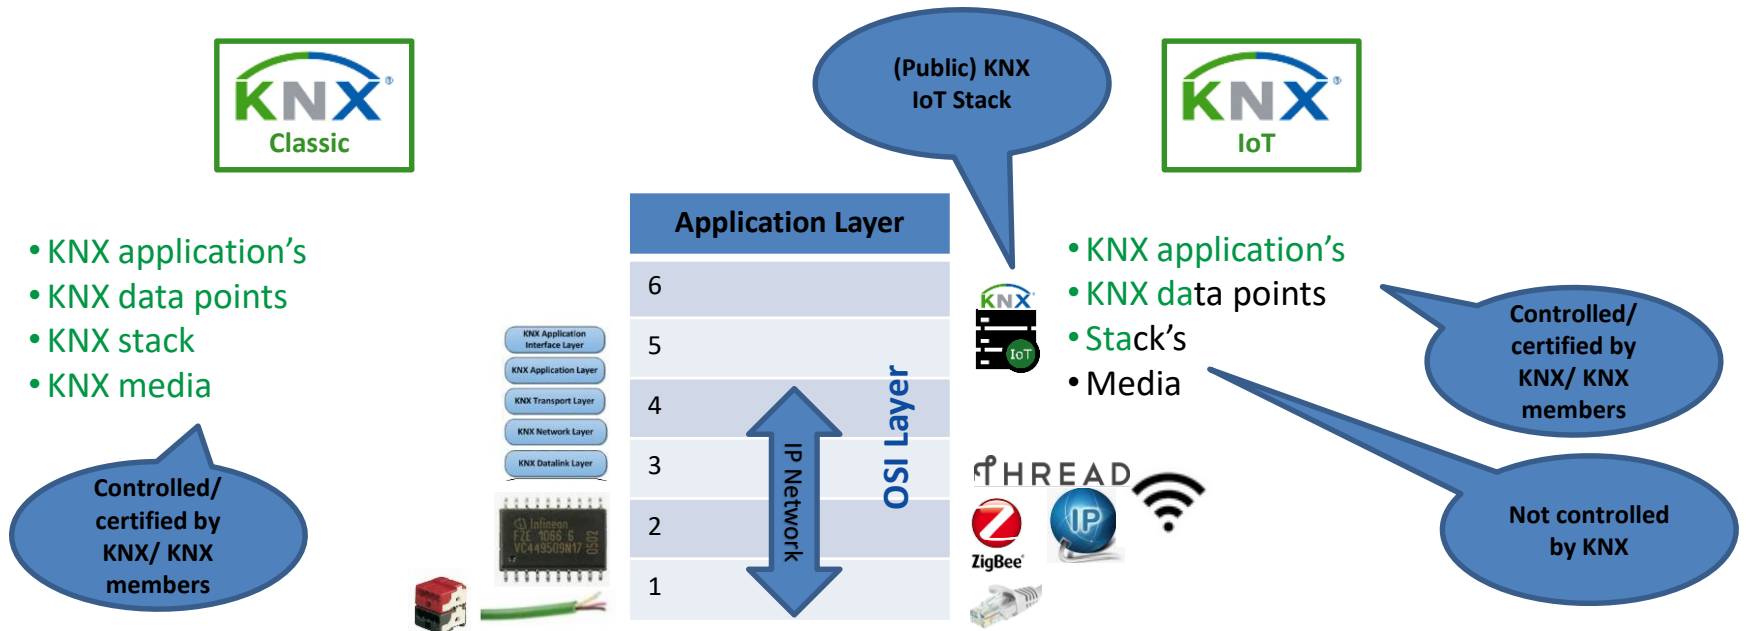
KNX
Classic

(Public) KNX IoT Stack

KNX
IoT

• KNX application's
• KNX data points
• KNX stack
• KNX media

Controlled/ certified by KNX/ KNX members

KNX Application Interface Layer
KNX Application Layer
KNX Transport Layer
KNX Network Layer
KNX Datalink Layer

Infineon FZE 1066 G VC449509N17

Application Layer
6
5
4
3
2
1

IP Network

OSI Layer

KNX
IoT

• KNX application's
• KNX data points
• Stack's
• Media

Controlled/ certified by KNX/ KNX members

THREAD

IP

ZigBee

Not controlled by KNX